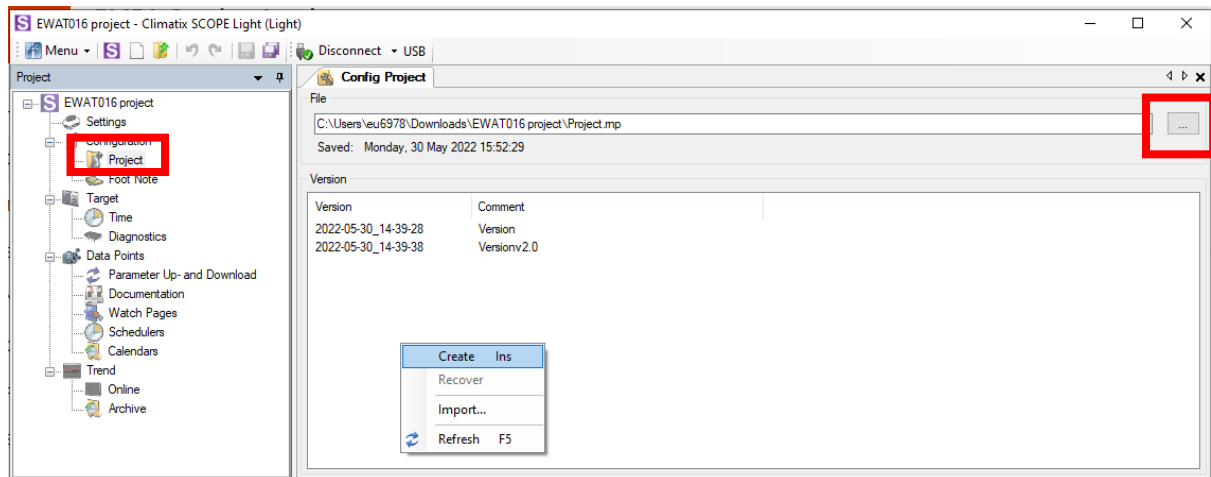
EWAT016 project - Climatix SCOPE Light (Light)

Menu Disconnect USB

Project

EWAT016 project
Settings
Configuration
Project
Foot Note
Target
Time
Diagnostics
Data Points
Parameter Up- and Download
Documentation
Watch Pages
Schedulers
Calendars
Trend
Online
Archive

Config Project

File

C:\Users\eu6978\Downloads\EWAT016 project\Project.mp

...

Saved: Monday, 30 May 2022 15:52:29

Version

| Version | Comment |
|---|---|
| 2022-05-30_14-39-28 | Version |
| 2022-05-30_14-39-38 | Versionv2.0 |

Create Ins
Recover
Import...
Refresh F5